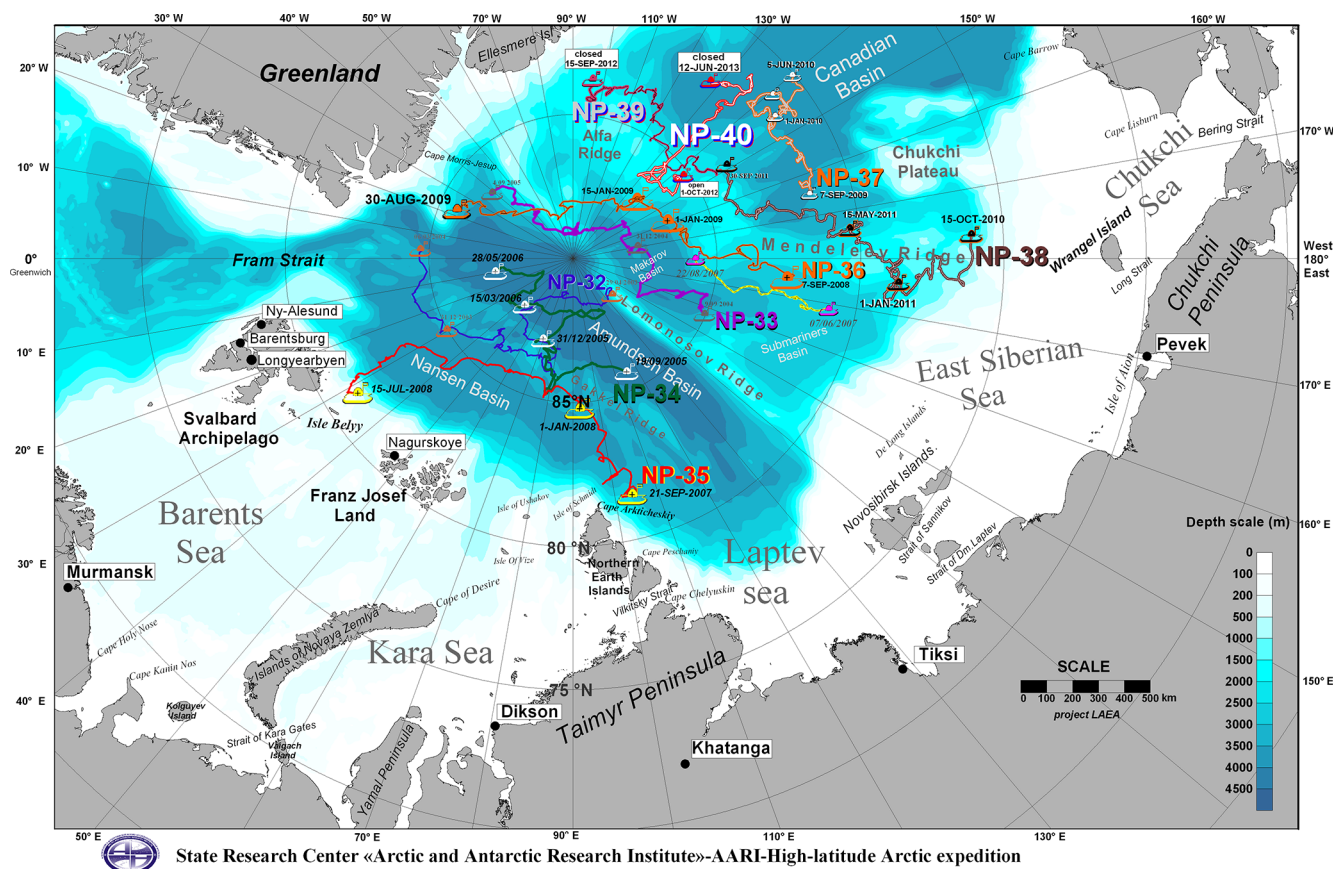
30° W 40° W 50° W 70° W 90° W 110° W 130° W 150° W 160° W

20° W
10° W
0°
Greenwich
10° E
20° E
30° E
40° E

170° W
West
180°
East
170° E
160° E
150° E

Greenland
Ellesmere Isl.
closed 15-SEP-2012
closed 12-JUN-2013
5-JUN-2010
1-JAN-2010
Canadian Basin
Cape Barrow
NP-39
NP-40
Alfa Ridge
Cape Lisburn
Bering Strait
Cape Morris-Jesup
open 1-OCT-2012
NP-37
7-SEP-2009
Chukchi Plateau
Chukchi Sea
30-AUG-2009
15-JAN-2009
1-JAN-2009
15-MAY-2011
15-OCT-2010
Mendeleev Ridge
NP-38
Wrangel Island
Fram Strait
28/05/2006
Makarov Basin
22/08/2007
NP-36
7-SEP-2008
1-JAN-2011
Long Strait
Chukchi Peninsula
NP-32
Ny-Alesund
Barentsburg
Longyearbyen
15/03/2006
NP-33
07/06/2007
Lomonosov Ridge
Submariners Basin
31/12/2005
Amundsen Basin
18/09/2005
Pevek
East Siberian Sea
Isle of Aion
15-JUL-2008
Nansen Basin
85°N
NP-34
Gakkel Ridge
Svalbard Archipelago
Isle Belyy
1-JAN-2008
Nagurskoye
De Long Islands
Franz Josef Land
NP-35
21-SEP-2007
Novosibirsk Islands
Barents Sea
Isle of Ushakov
Isle of Schmidt
Cape Arkticheskiy
Strait of Sannikov
Depth scale (m)
80 °N
Cape Peschaniy
Laptev sea
Strait of Dm.Laptev
Murmansk
Isle Of Vize
Northern Earth Islands
Cape of Desire
Vilkitsky Strait
Cape Chelyuskin
Cape Holy Nose
Islands of Novaya Zemlya
Kara Sea
Tiksi
SCALE
Cape Kanin Nos
75 °N
Taimyr Peninsula
0 100 200 300 400 500 km
project LAEA
Kolguyev Island
Dikson
Strait of Kara Gates
Vaigach Island
Yamal Peninsula
Khatanga

| |
|---|
| 0 |
| 100 |
| 200 |
| 500 |
| 1000 |
| 1500 |
| 2000 |
| 2500 |
| 3000 |
| 3500 |
| 4000 |
| 4500 |

50° E 70° E 90° E 110° E 130° E

State Research Center «Arctic and Antarctic Research Institute»-AARI-High-latitude Arctic expedition